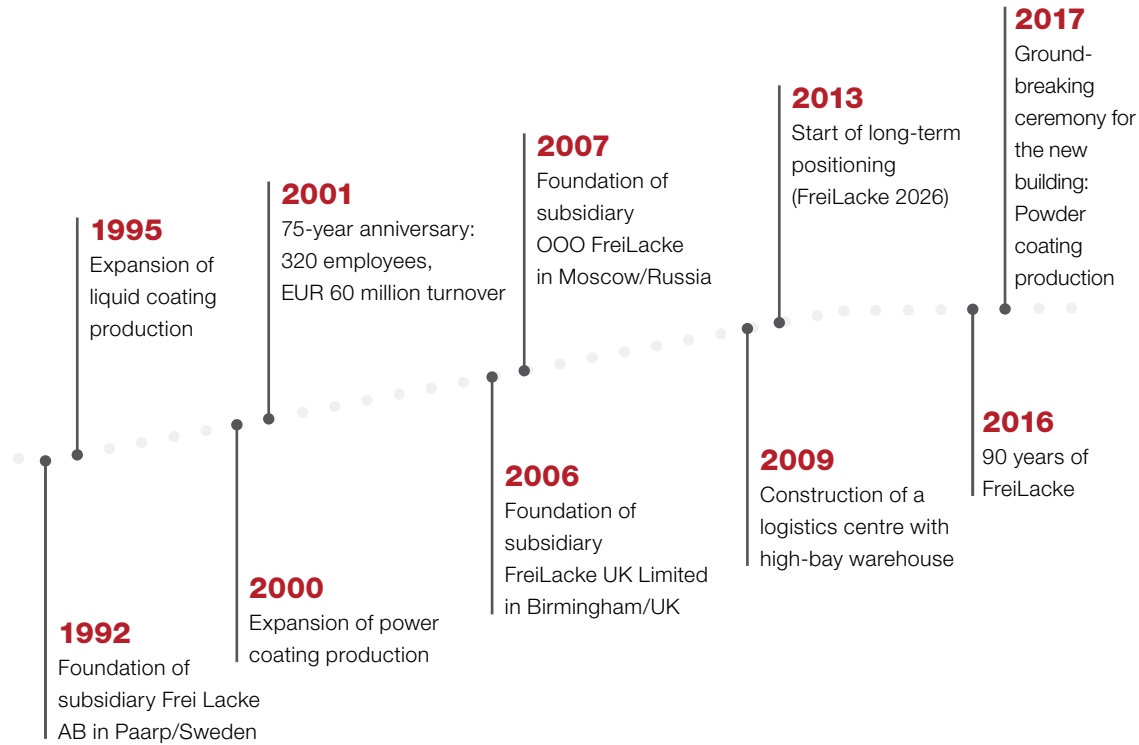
1992
Foundation of subsidiary Frei Lacke AB in Paarp/Sweden

1995
Expansion of liquid coating production

2000
Expansion of power coating production

2001
75-year anniversary: 320 employees, EUR 60 million turnover

2006
Foundation of subsidiary FreiLacke UK Limited in Birmingham/UK

2007
Foundation of subsidiary OOO FreiLacke in Moscow/Russia

2009
Construction of a logistics centre with high-bay warehouse

2013
Start of long-term positioning (FreiLacke 2026)

2016
90 years of FreiLacke

2017
Groundbreaking ceremony for the new building: Powder coating production